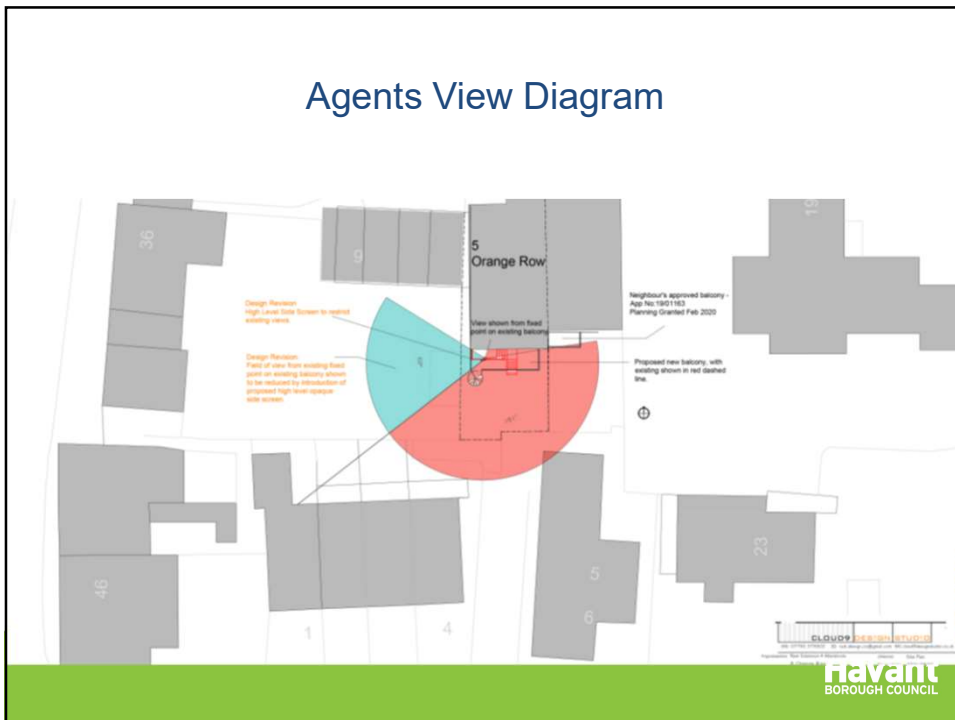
Agents View Diagram

36

9

5
Orange Row

19

Design Revision
High Level Side Screen to restrict existing views

Design Revision
Field of view from existing fixed point on existing balcony shown to be reduced by introduction of proposed high level opaque side screen

View shown from fixed point on existing balcony

Neighbour's approved balcony - App No:19/01163 Planning Granted Feb 2020

Proposed new balcony, with existing shown in red dashed line.

46

1

4

5

6

23

CLOUD9 DESIGN STUDIO

Havant
BOROUGH COUNCIL